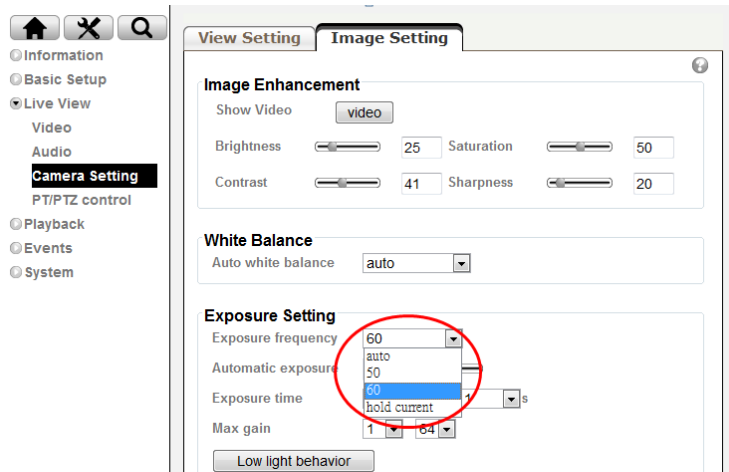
Information
Basic Setup
Live View
Video
Audio
Camera Setting
PT/PTZ control
Playback
Events
System

View Setting
Image Setting

Image Enhancement
Show Video
video
Brightness
25
Saturation
50
Contrast
41
Sharpness
20

White Balance
Auto white balance
auto

Exposure Setting
Exposure frequency
60
auto
50
60
hold current
Automatic exposure
Exposure time
1
s
Max gain
1
64
Low light behavior